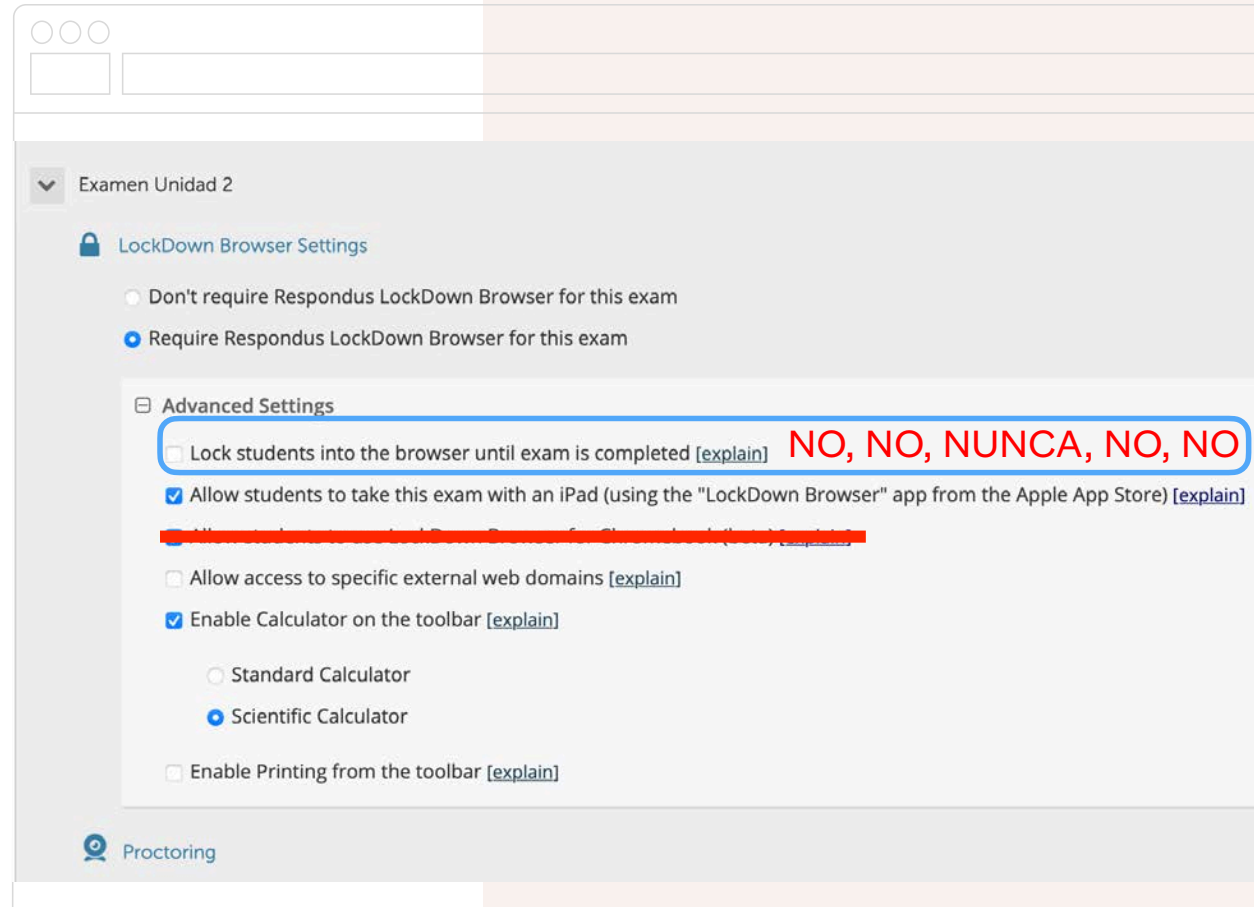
Examen Unidad 2

LockDown Browser Settings

Don't require Respondus LockDown Browser for this exam

Require Respondus LockDown Browser for this exam

Advanced Settings

Lock students into the browser until exam is completed [explain] NO, NO, NUNCA, NO, NO

Allow students to take this exam with an iPad (using the "LockDown Browser" app from the Apple App Store) [explain]

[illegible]

Allow access to specific external web domains [explain]

Enable Calculator on the toolbar [explain]

Standard Calculator

Scientific Calculator

Enable Printing from the toolbar [explain]

Proctoring